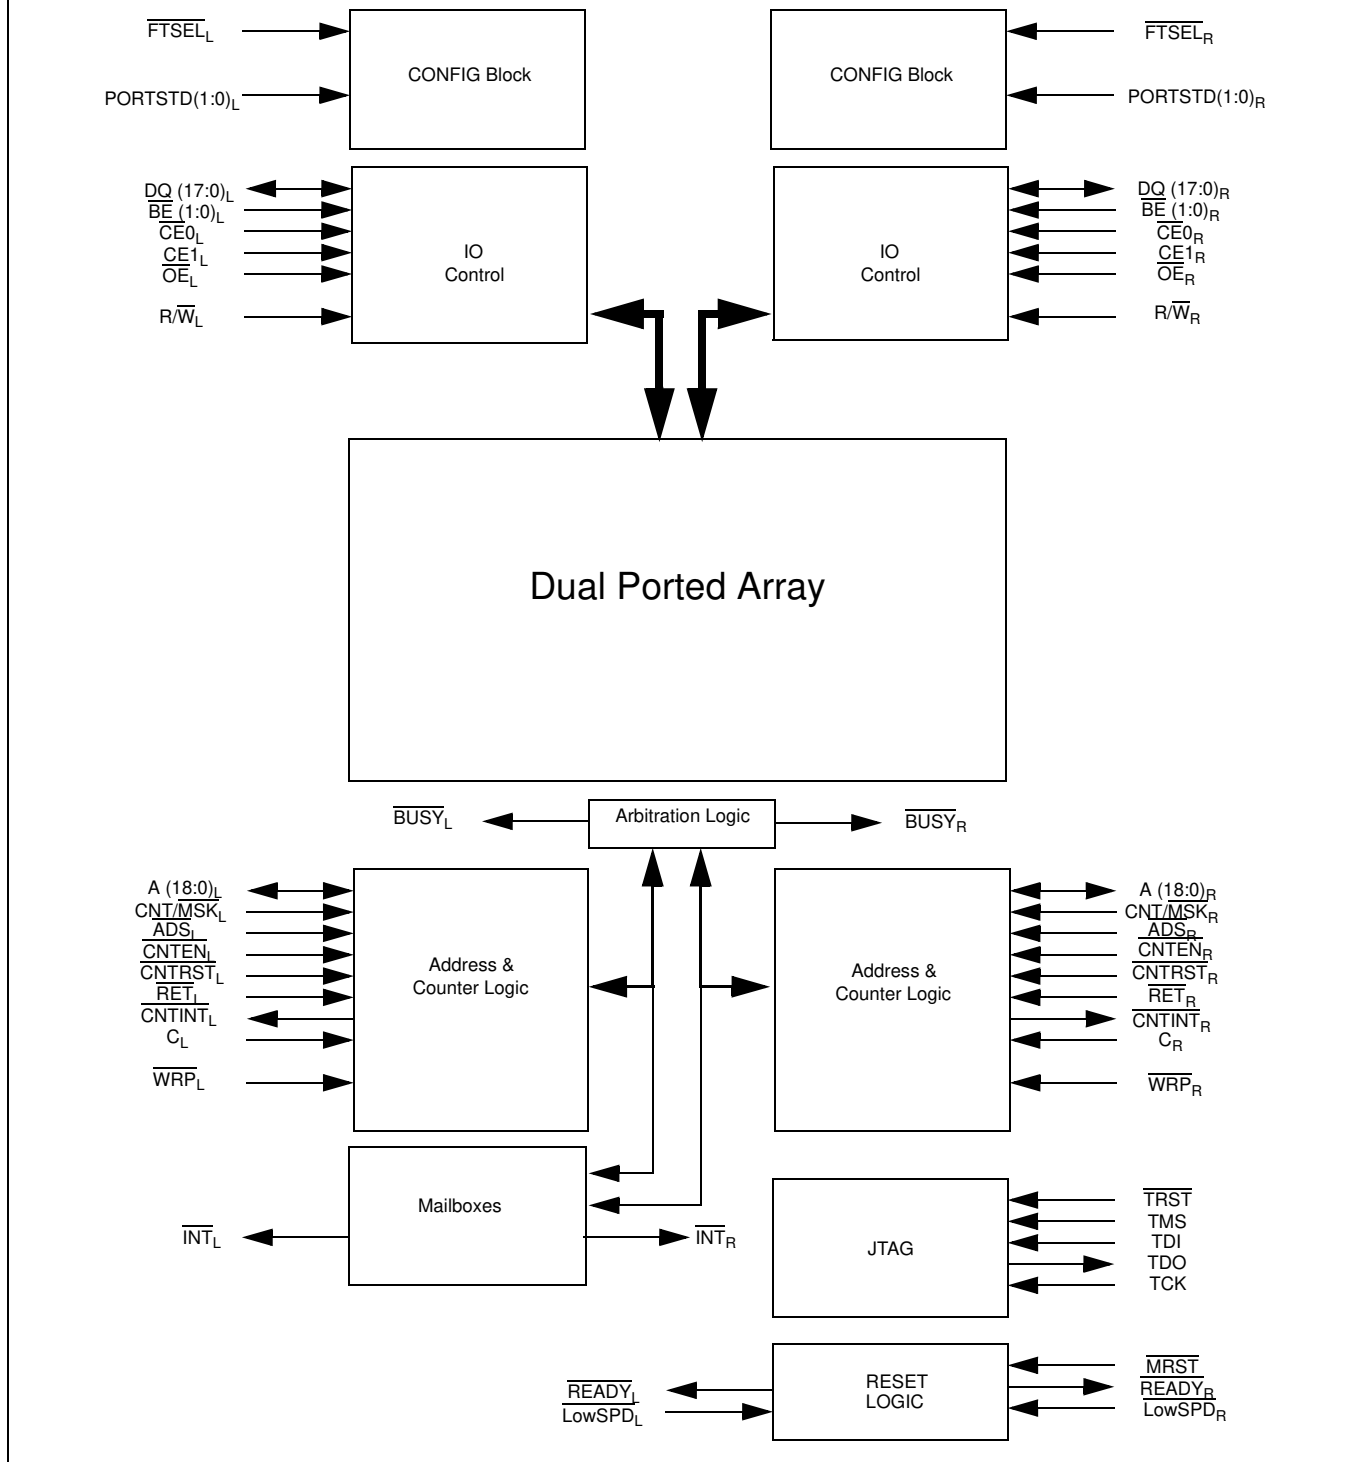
$\overline{FTSEL}_L$

PORTSTD(1:0)$_L$

CONFIG Block

CONFIG Block

$\overline{FTSEL}_R$

PORTSTD(1:0)$_R$

DQ (17:0)$_L$
$\overline{BE}$ (1:0)$_L$
$\overline{CE0}_L$
CE1$_L$
$\overline{OE}_L$
R/$\overline{W}_L$

IO Control

IO Control

DQ (17:0)$_R$
$\overline{BE}$ (1:0)$_R$
$\overline{CE0}_R$
CE1$_R$
$\overline{OE}_R$
R/$\overline{W}_R$

Dual Ported Array

$\overline{BUSY}_L$

Arbitration Logic

$\overline{BUSY}_R$

A (18:0)$_L$
CNT/$\overline{MSK}_L$
$\overline{ADS}_L$
$\overline{CNTEN}_L$
$\overline{CNTRST}_L$
$\overline{RET}_L$
$\overline{CNTINT}_L$
C$_L$
$\overline{WRP}_L$

Address & Counter Logic

Address & Counter Logic

A (18:0)$_R$
CNT/$\overline{MSK}_R$
$\overline{ADS}_R$
$\overline{CNTEN}_R$
$\overline{CNTRST}_R$
$\overline{RET}_R$
$\overline{CNTINT}_R$
C$_R$
$\overline{WRP}_R$

Mailboxes

$\overline{INT}_L$

$\overline{INT}_R$

JTAG

$\overline{TRST}$
TMS
TDI
TDO
TCK

RESET LOGIC

$\overline{READY}_L$
$\overline{LowSPD}_L$

$\overline{MRST}$
$\overline{READY}_R$
$\overline{LowSPD}_R$